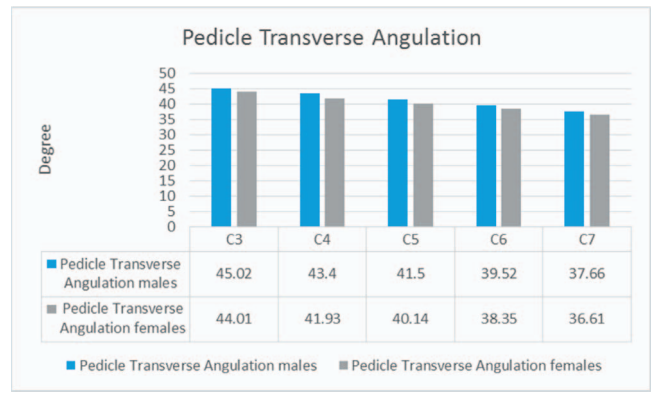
Pedicle Transverse Angulation

Degree

50
45
40
35
30
25
20
15
10
5
0

| | C3 | C4 | C5 | C6 | C7 |
|---|---|---|---|---|---|
| Pedicle Transverse Angulation males | 45.02 | 43.4 | 41.5 | 39.52 | 37.66 |
| Pedicle Transverse Angulation females | 44.01 | 41.93 | 40.14 | 38.35 | 36.61 |

Pedicle Transverse Angulation males
Pedicle Transverse Angulation females